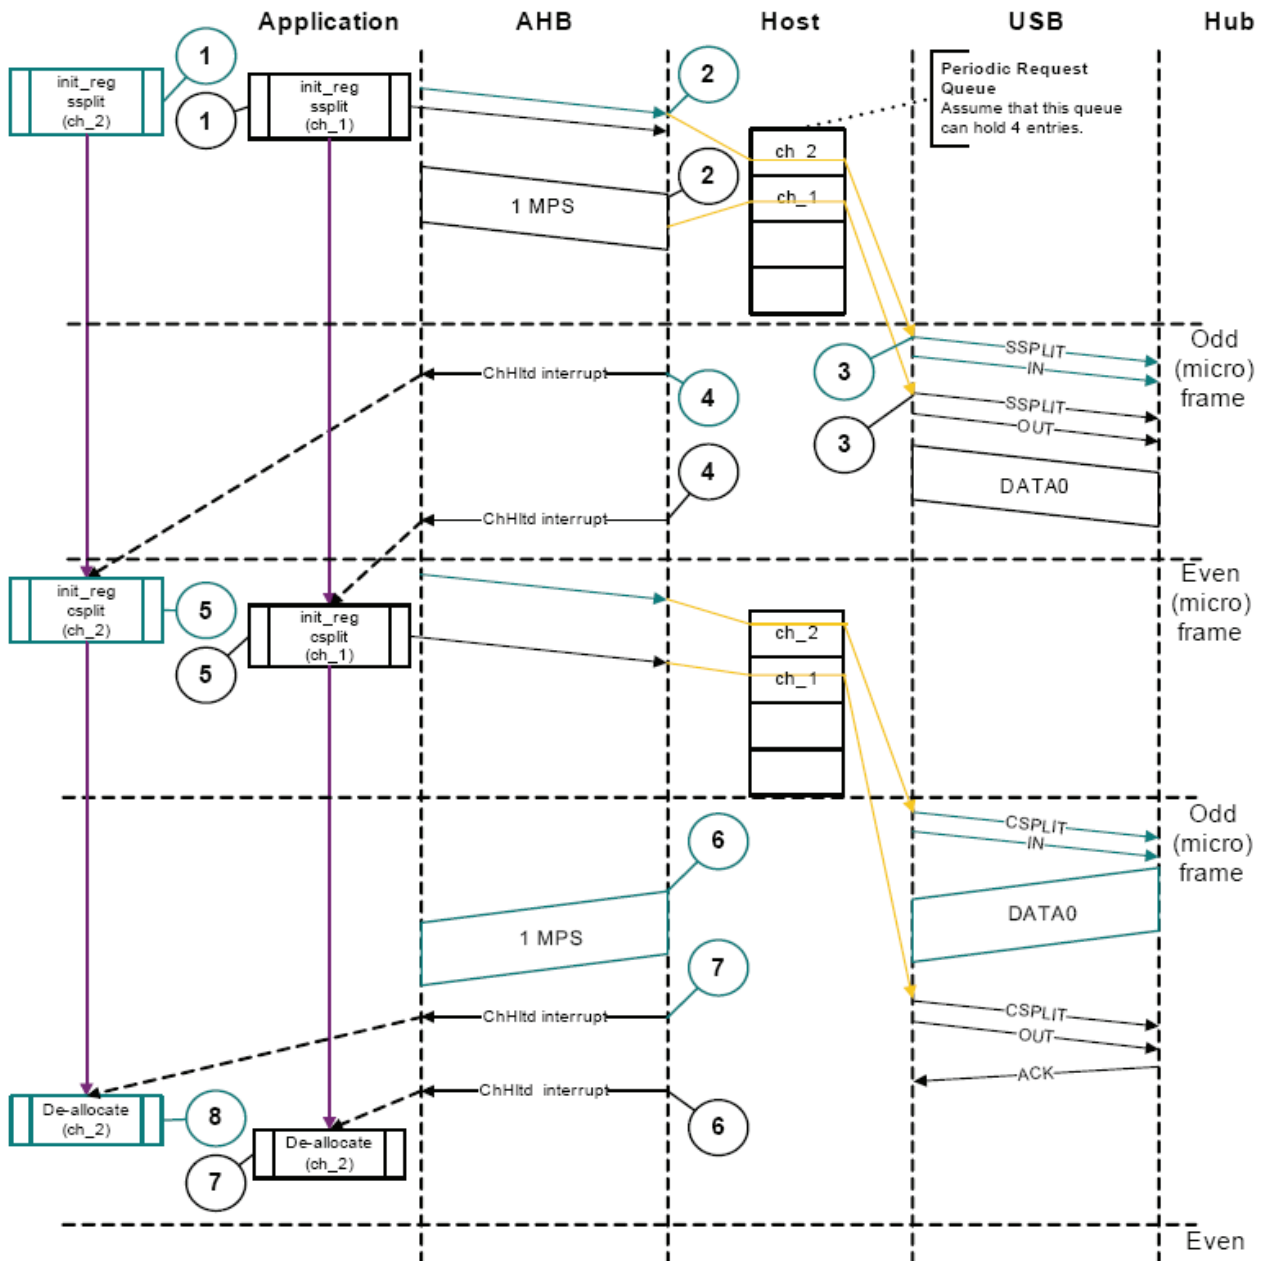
Application AHB Host USB Hub

Periodic Request Queue
Assume that this queue can hold 4 entries.

1
init_reg
ssplit
(ch_2)

1
init_reg
ssplit
(ch_1)

2

2
1 MPS

ch_2
ch_1

Odd (micro) frame

3
SSPLIT
IN

3
SSPLIT
OUT
DATA0

ChHltd interrupt
4

4
ChHltd interrupt

Even (micro) frame

init_reg
csplit
(ch_2)
5

5
init_reg
csplit
(ch_1)

ch_2
ch_1

Odd (micro) frame

CSPLIT
IN

6
1 MPS

DATA0

7
ChHltd interrupt

CSPLIT
OUT
ACK

ChHltd interrupt
6

De-allocate
(ch_2)
8

7
De-allocate
(ch_2)

Even